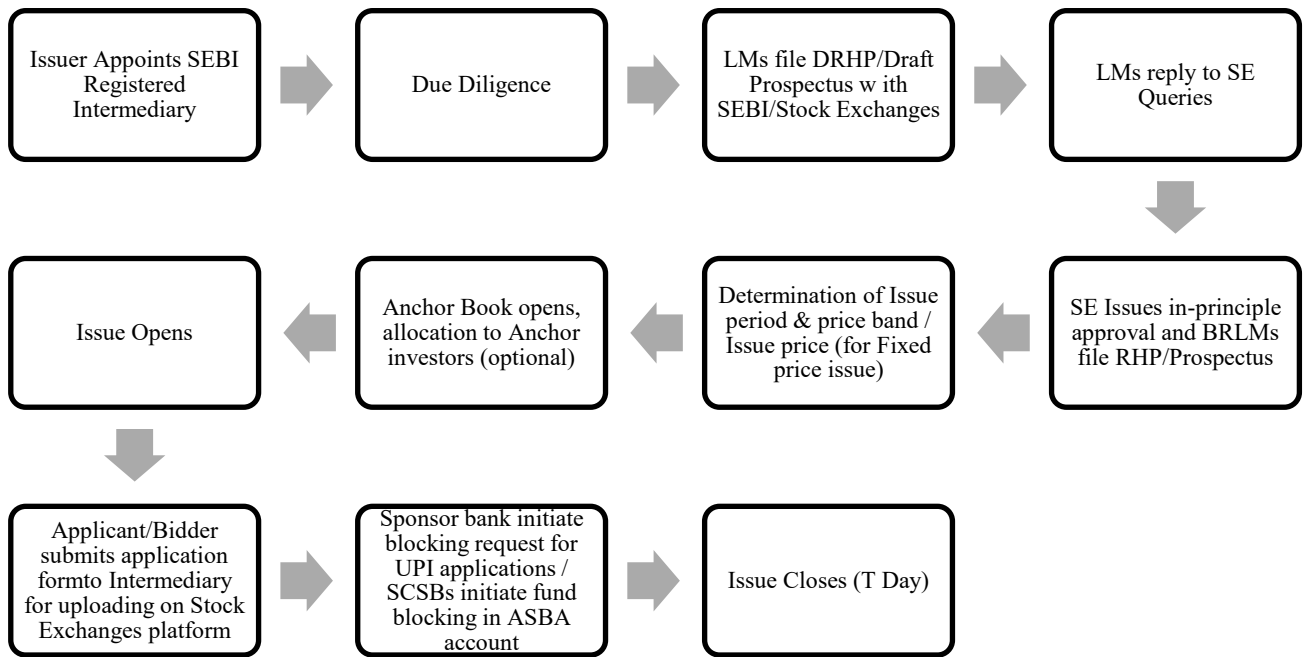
Issuer Appoints SEBI Registered Intermediary

Due Diligence

LMs file DRHP/Draft Prospectus w ith SEBI/Stock Exchanges

LMs reply to SE Queries

SE Issues in-principle approval and BRLMs file RHP/Prospectus

Determination of Issue period & price band / Issue price (for Fixed price issue)

Anchor Book opens, allocation to Anchor investors (optional)

Issue Opens

Applicant/Bidder submits application formto Intermediary for uploading on Stock Exchanges platform

Sponsor bank initiate blocking request for UPI applications / SCSBs initiate fund blocking in ASBA account

Issue Closes (T Day)